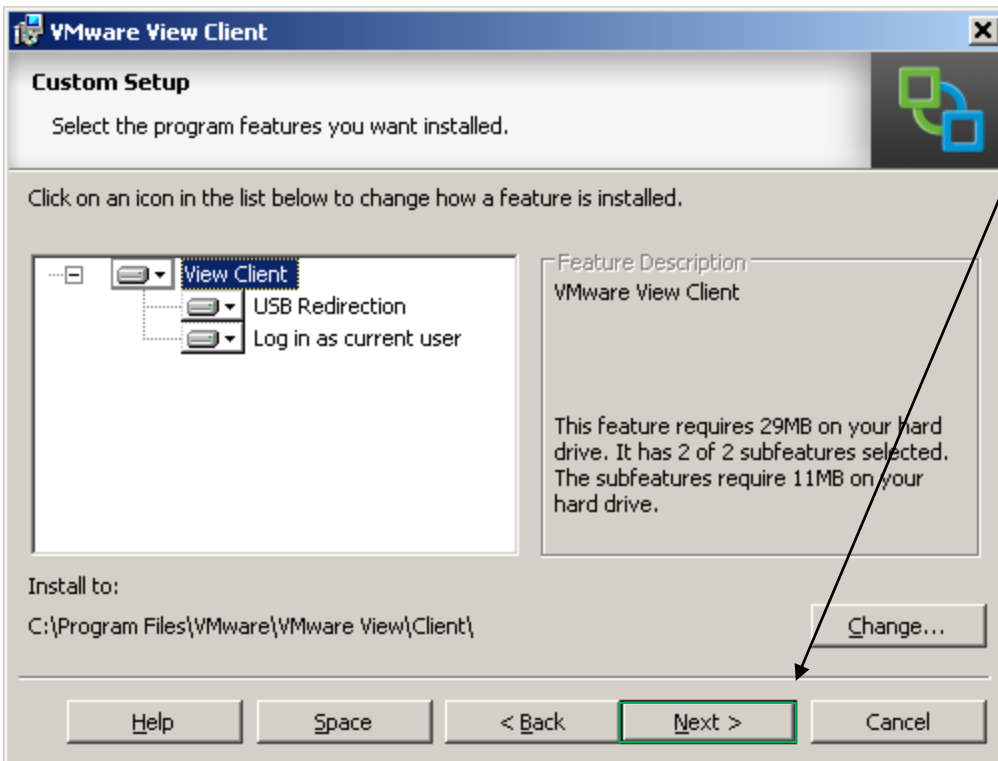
VMware View Client

Custom Setup

Select the program features you want installed.

Click on an icon in the list below to change how a feature is installed.

View Client
USB Redirection
Log in as current user

Feature Description
VMware View Client

This feature requires 29MB on your hard drive. It has 2 of 2 subfeatures selected. The subfeatures require 11MB on your hard drive.

Install to:
C:\Program Files\VMware\VMware View\Client\

Change...

Help
Space
< Back
Next >
Cancel